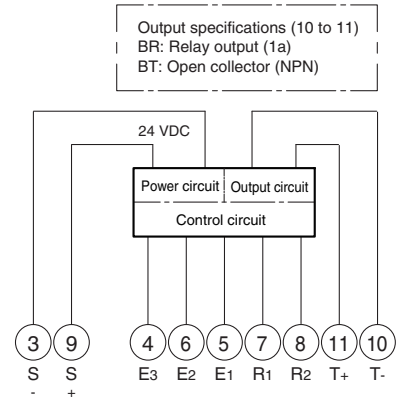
Output specifications (10 to 11)
BR: Relay output (1a)
BT: Open collector (NPN)

24 VDC

Power circuit

Output circuit

Control circuit

3 9 4 6 5 7 8 11 10

S
-

S
+

$E_3$ $E_2$ $E_1$ $R_1$ $R_2$ $T_+$ $T_-$